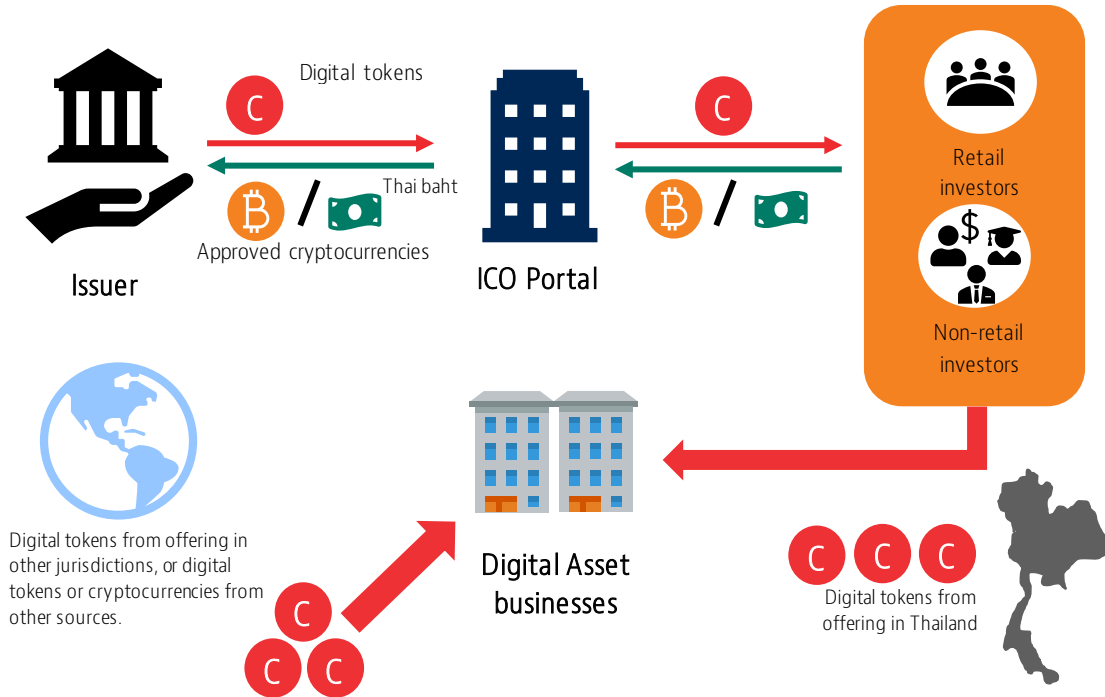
Digital tokens

C

Thai baht

/

Approved cryptocurrencies

Issuer

ICO Portal

C

/

Retail investors

$

Non-retail investors

Digital tokens from offering in other jurisdictions, or digital tokens or cryptocurrencies from other sources.

Digital Asset businesses

C C C

C C C

Digital tokens from offering in Thailand